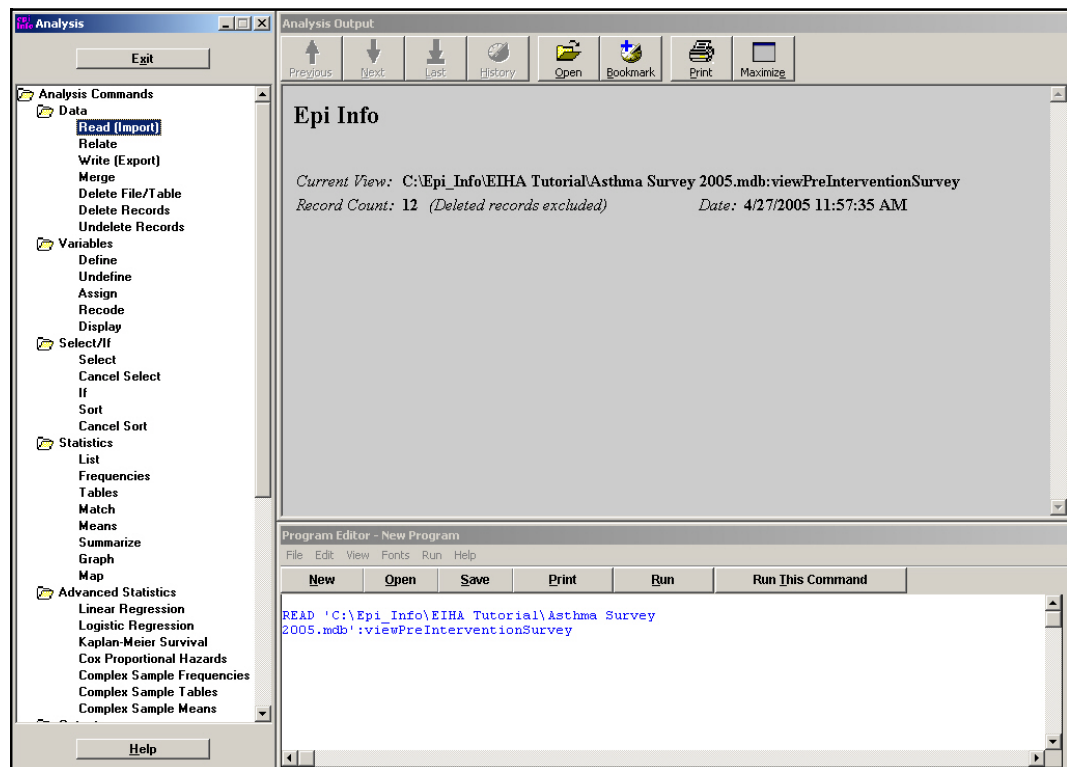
Analysis

Exit

Analysis Commands
Data
Read (Import)
Relate
Write (Export)
Merge
Delete File/Table
Delete Records
Undelete Records
Variables
Define
Undefine
Assign
Recode
Display
Select/If
Select
Cancel Select
If
Sort
Cancel Sort
Statistics
List
Frequencies
Tables
Match
Means
Summarize
Graph
Map
Advanced Statistics
Linear Regression
Logistic Regression
Kaplan-Meier Survival
Cox Proportional Hazards
Complex Sample Frequencies
Complex Sample Tables
Complex Sample Means

Help

Analysis Output

Previous Next Last History Open Bookmark Print Maximize

Epi Info

Current View: C:\Epi_Info\EIHA Tutorial\Asthma Survey 2005.mdb:viewPreInterventionSurvey
Record Count: 12 (Deleted records excluded) Date: 4/27/2005 11:57:35 AM

Program Editor - New Program

File Edit View Fonts Run Help

New Open Save Print Run Run This Command

READ 'C:\Epi_Info\EIHA Tutorial\Asthma Survey 2005.mdb':viewPreInterventionSurvey